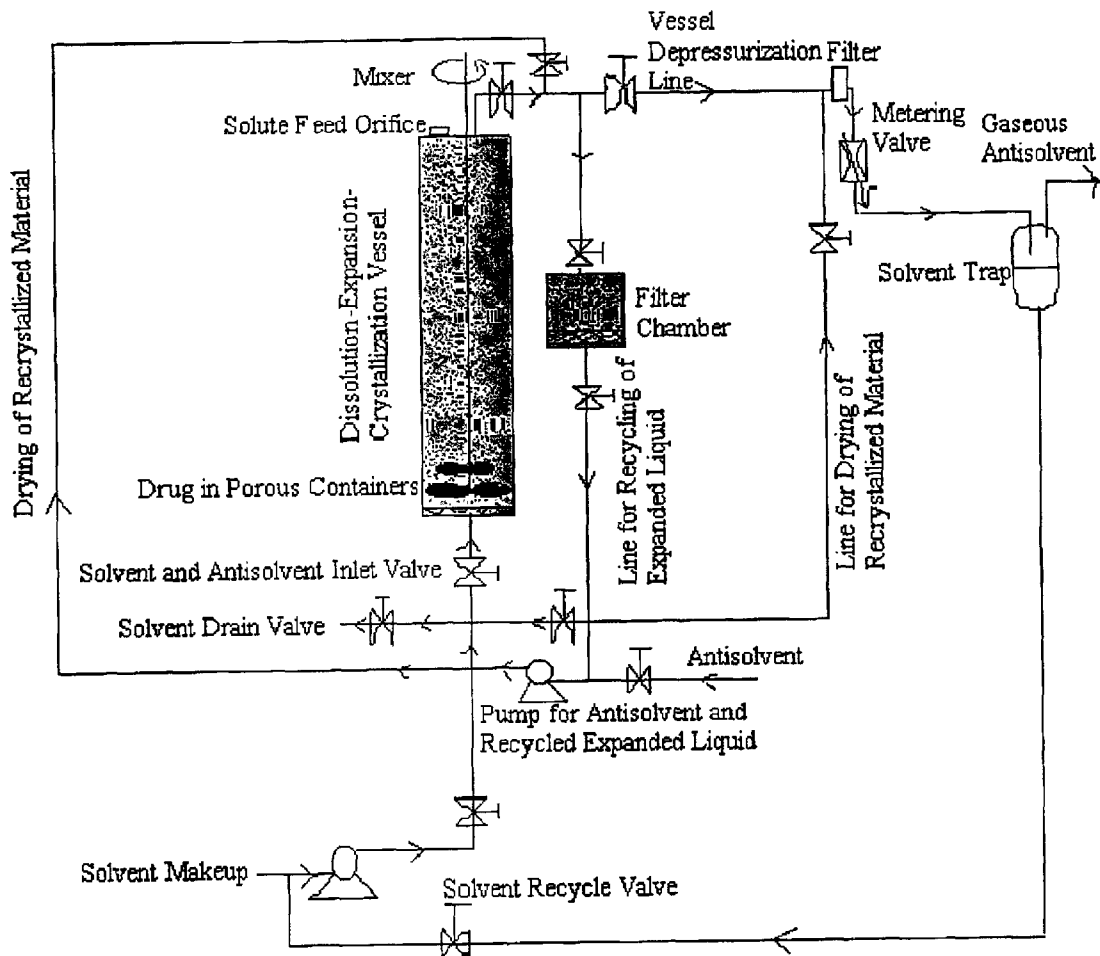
Vessel Depressurization Line

Filter

Mixer

Solute Feed Orifice

Metering Valve

Gaseous Antisolvent

Drying of Recrystallized Material

Dissolution-Expansion-Crystallization Vessel

Filter Chamber

Solvent Trap

Line for Recycling of Expanded Liquid

Line for Drying of Recrystallized Material

Drug in Porous Containers

Solvent and Antisolvent Inlet Valve

Solvent Drain Valve

Antisolvent

Pump for Antisolvent and Recycled Expanded Liquid

Solvent Makeup

Solvent Recycle Valve